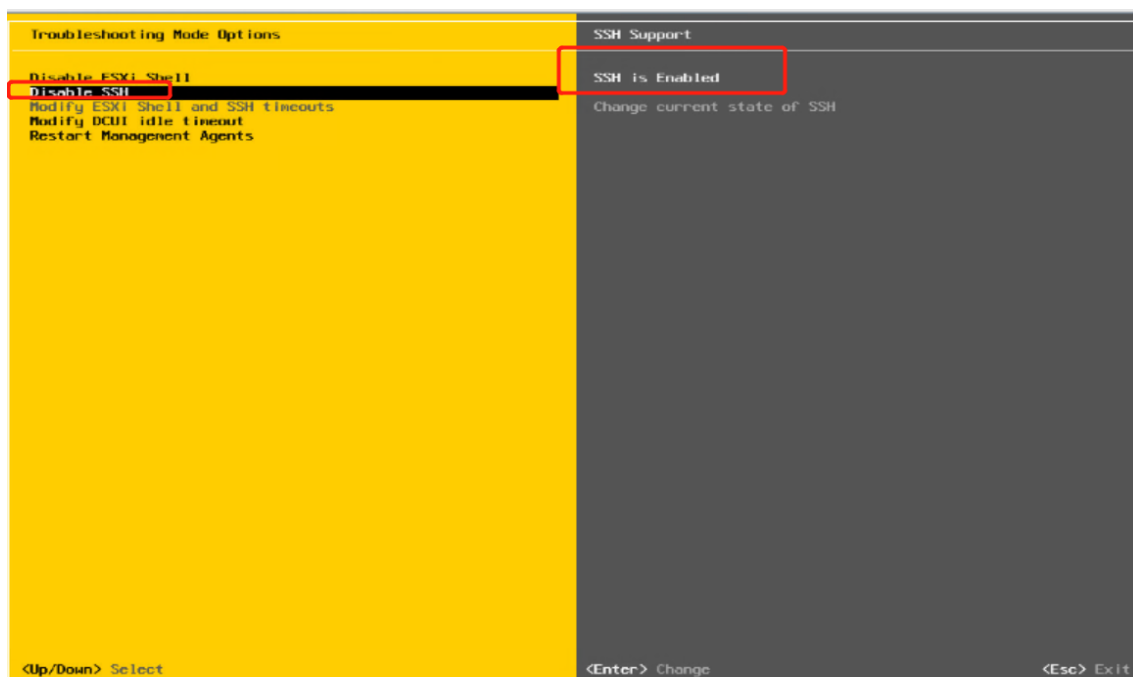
Troubleshooting Mode Options

Disable ESXi Shell
Disable SSH
Modify ESXi Shell and SSH timeouts
Modify DCUI idle timeout
Restart Management Agents

SSH Support

SSH is Enabled

Change current state of SSH

<Up/Down> Select

<Enter> Change

<Esc> Exit